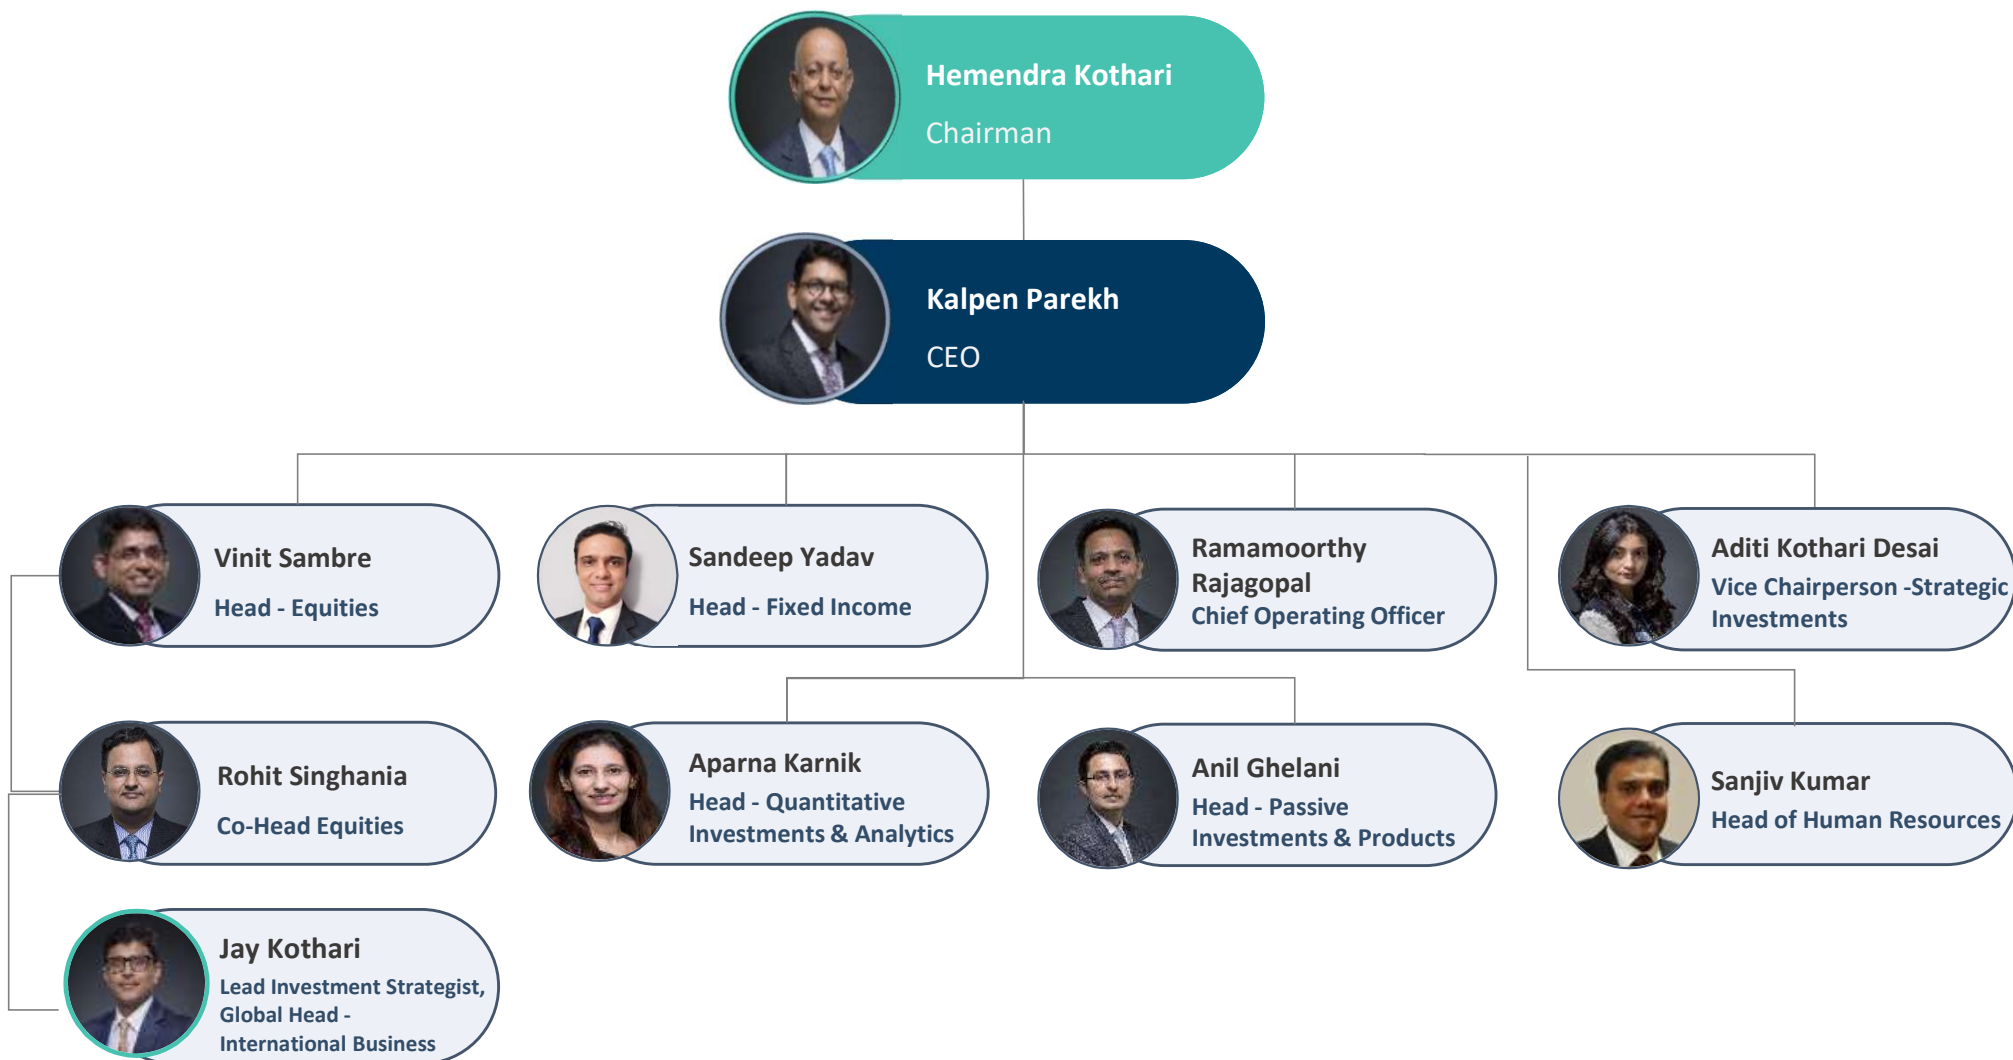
Hemendra Kothari
Chairman

Kalpen Parekh
CEO

Vinit Sambre
Head - Equities

Sandeep Yadav
Head - Fixed Income

Ramamoorthy Rajagopal
Chief Operating Officer

Aditi Kothari Desai
Vice Chairperson -Strategic Investments

Rohit Singhania
Co-Head Equities

Aparna Karnik
Head - Quantitative Investments & Analytics

Anil Ghelani
Head - Passive Investments & Products

Sanjiv Kumar
Head of Human Resources

Jay Kothari
Lead Investment Strategist, Global Head - International Business